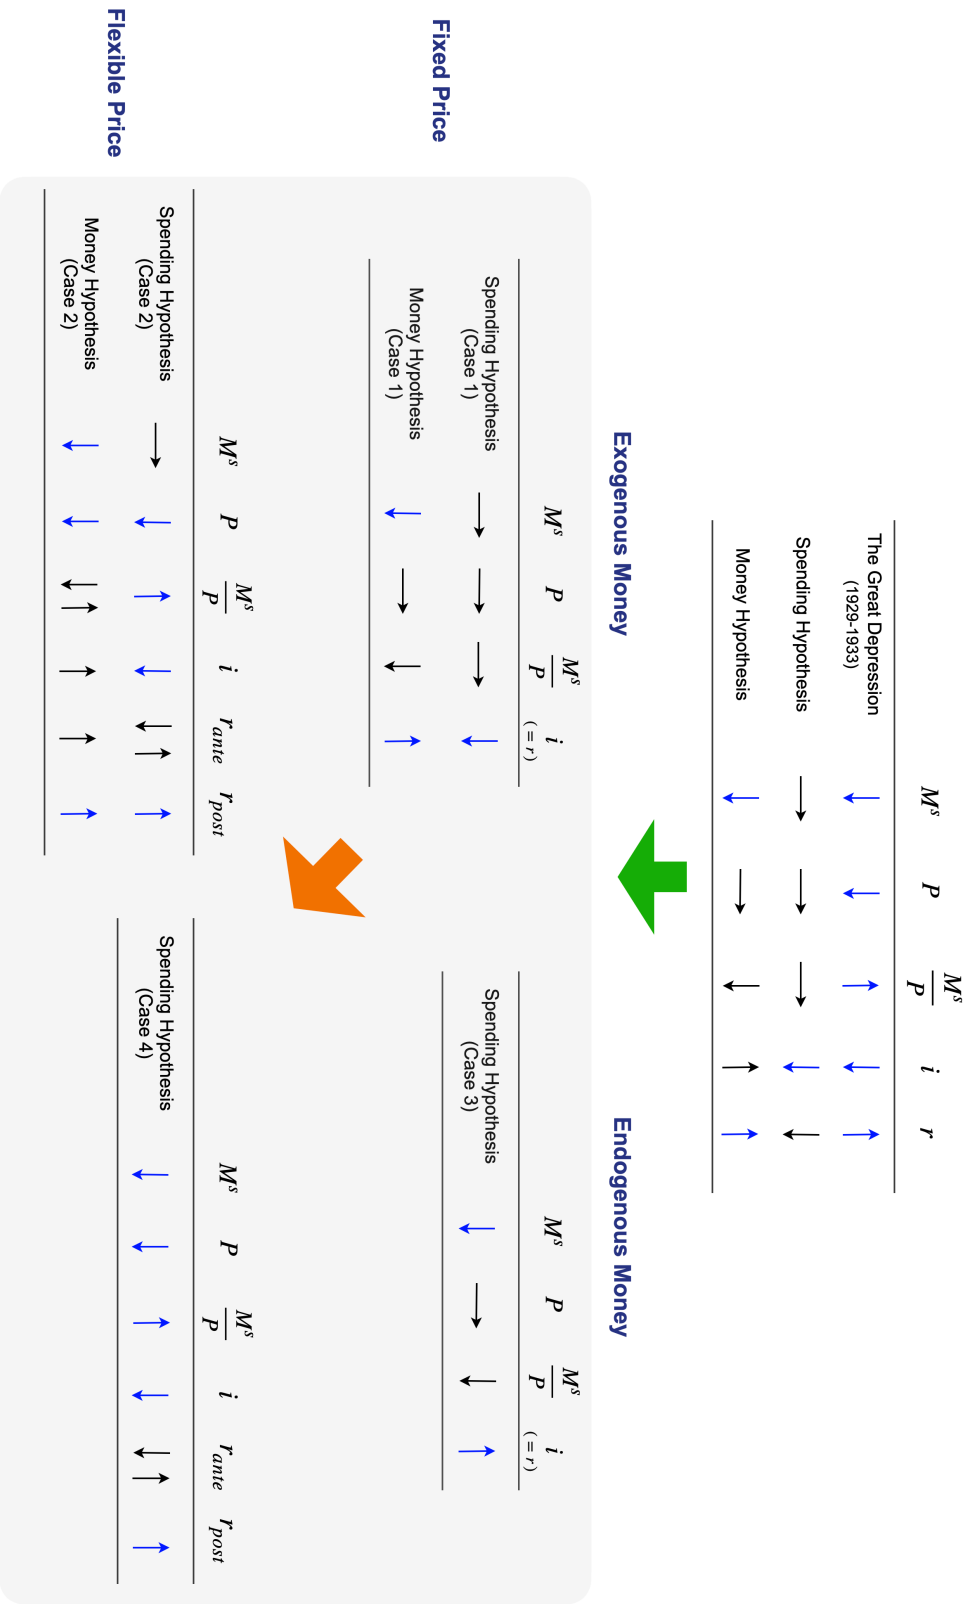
| | $M^s$ | $P$ | $\frac{M^s}{P}$ | $i$ | $r$ |
|---|---|---|---|---|---|
| The Great Depression (1929-1933) | ↓ | ↓ | ↑ | ↓ | ↑ |
| Spending Hypothesis | ↓ | ↓ | ↓ | ↓ | ↑ |
| Money Hypothesis | ↓ | ↓ | ↑ | ↑ | ↑ |

Fixed Price

Exogenous Money

| | $M^s$ | $P$ | $\frac{M^s}{P}$ | $i$ $(= r)$ |
|---|---|---|---|---|
| Spending Hypothesis (Case 1) | ↓ | ↓ | ↓ | ↓ |
| Money Hypothesis (Case 1) | ↓ | ↓ | ↑ | ↑ |

Endogenous Money

| | $M^s$ | $P$ | $\frac{M^s}{P}$ | $i$ $(= r)$ |
|---|---|---|---|---|
| Spending Hypothesis (Case 3) | ↓ | ↓ | ↑ | ↑ |

Flexible Price

| | $M^s$ | $P$ | $\frac{M^s}{P}$ | $i$ | $r_{ante}$ | $r_{post}$ |
|---|---|---|---|---|---|---|
| Spending Hypothesis (Case 2) | ↓ | ↓ | ↑ | ↓ | ↓↑ | ↑ |
| Money Hypothesis (Case 2) | ↓ | ↓ | ↓↑ | ↑ | ↑ | ↑ |

| | $M^s$ | $P$ | $\frac{M^s}{P}$ | $i$ | $r_{ante}$ | $r_{post}$ |
|---|---|---|---|---|---|---|
| Spending Hypothesis (Case 4) | ↓ | ↓ | ↑ | ↓ | ↓↑ | ↑ |